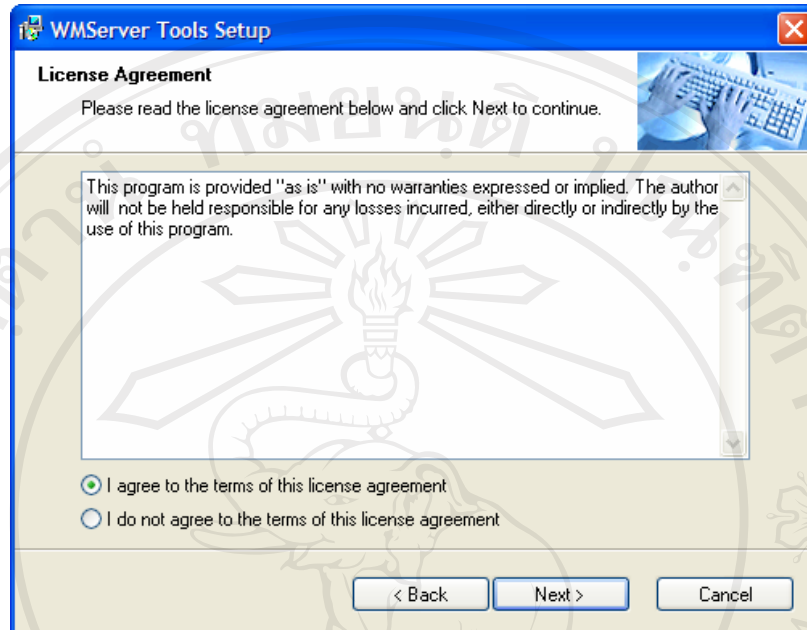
WMServer Tools Setup

License Agreement

Please read the license agreement below and click Next to continue.

This program is provided "as is" with no warranties expressed or implied. The author will not be held responsible for any losses incurred, either directly or indirectly by the use of this program.

I agree to the terms of this license agreement

I do not agree to the terms of this license agreement

< Back

Next >

Cancel